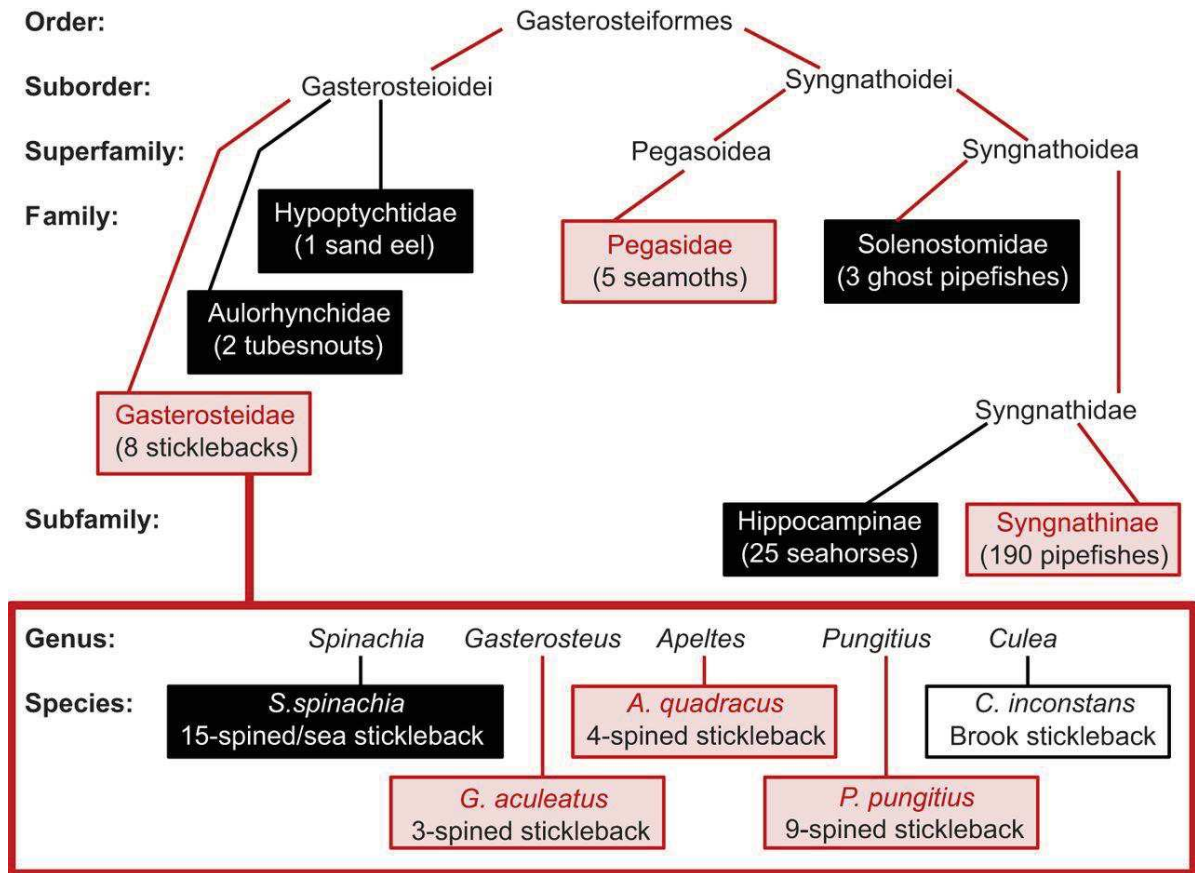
Order: Gasterosteiformes

Suborder: Gasterosteioidei Syngnathoidei

Superfamily: Pegasoidea Syngnathoidea

Family:

Hypoptychtidae (1 sand eel)

Pegasidae (5 seamoths)

Solenostomidae (3 ghost pipefishes)

Aulorhynchidae (2 tubesnouts)

Gasterosteidae (8 sticklebacks)

Syngnathidae

Subfamily:

Hippocampinae (25 seahorses)

Syngnathinae (190 pipefishes)

Genus: Spinachia Gasterosteus Apeltes Pungitius Culea

Species:

S.spinachia 15-spined/sea stickleback

A. quadracus 4-spined stickleback

C. inconstans Brook stickleback

G. aculeatus 3-spined stickleback

P. pungitius 9-spined stickleback